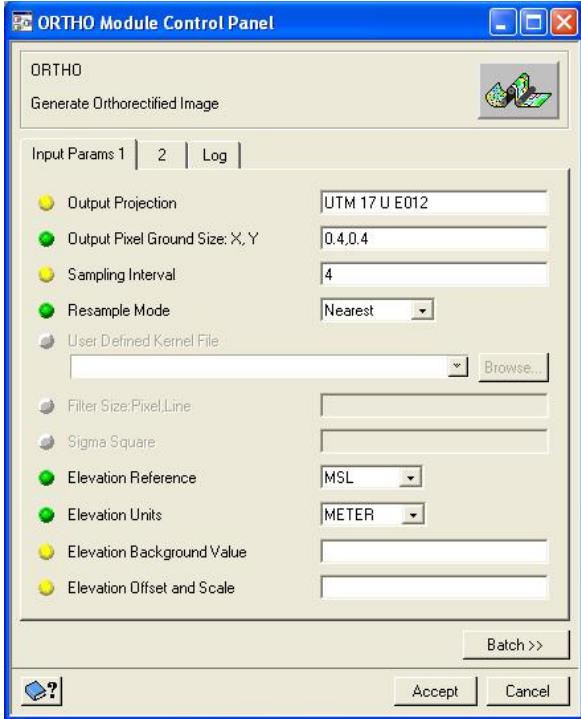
ORTHO Module Control Panel

ORTHO

Generate Orthorectified Image

Input Params 1 | 2 | Log

Output Projection | UTM 17 U E012

Output Pixel Ground Size: X, Y | 0.4,0.4

Sampling Interval | 4

Resample Mode | Nearest

User Defined Kernel File

Browse...

Filter Size:Pixel,Line

Sigma Square

Elevation Reference | MSL

Elevation Units | METER

Elevation Background Value

Elevation Offset and Scale

Batch >>

Accept

Cancel